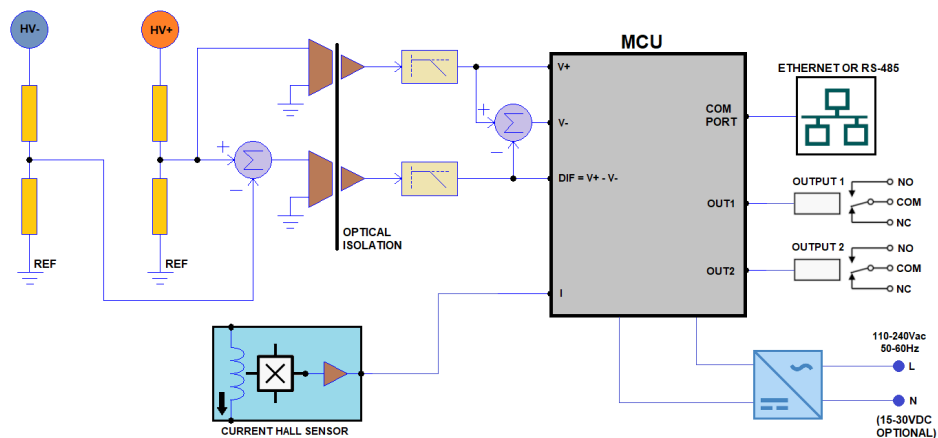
HV-

HV+

REF

REF

+
−
Σ

+
−
Σ

OPTICAL ISOLATION

MCU

V+

V-

DIF = V+ - V-

I

COM PORT

OUT1

OUT2

ETHERNET OR RS-485

OUTPUT 1
NO
COM
NC

OUTPUT 2
NO
COM
NC

CURRENT HALL SENSOR

110-240Vac 50-60Hz

L

N

(15-30VDC OPTIONAL)